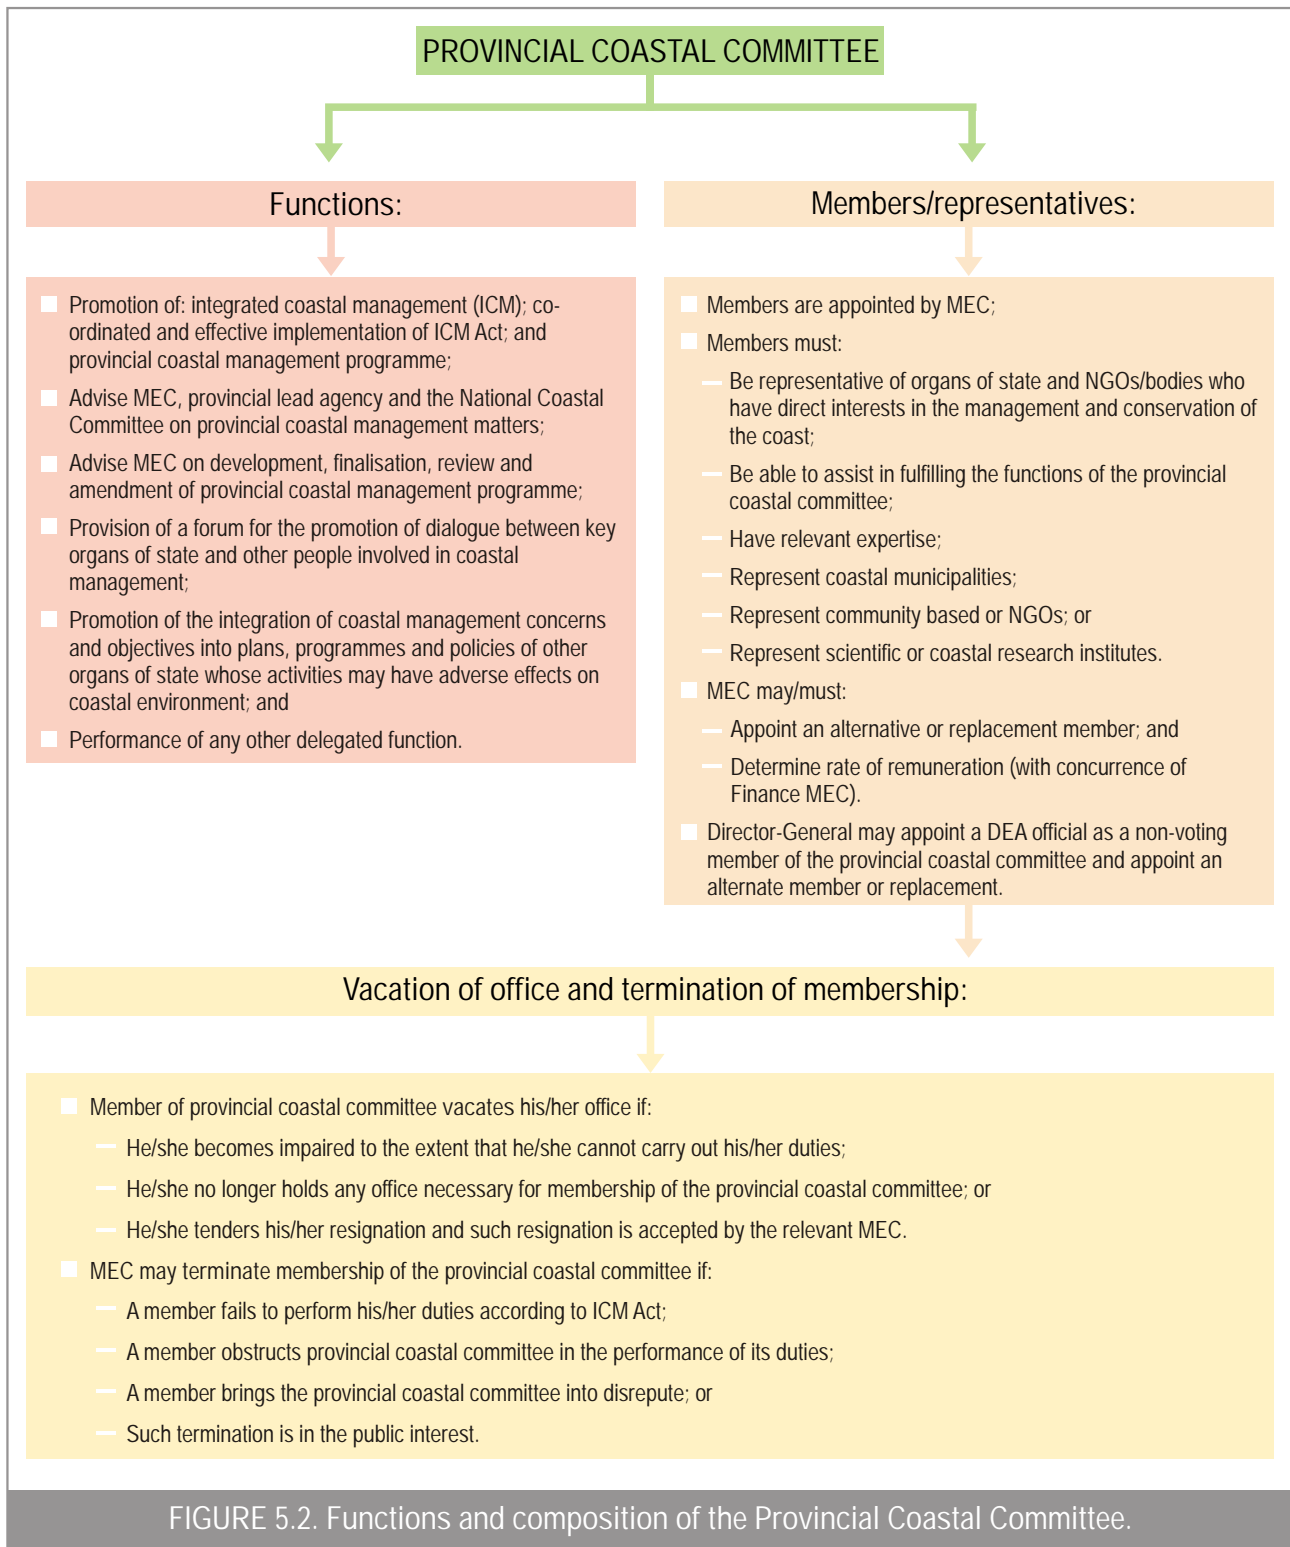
PROVINCIAL COASTAL COMMITTEE

Functions:

Promotion of: integrated coastal management (ICM); co-ordinated and effective implementation of ICM Act; and provincial coastal management programme;

Advise MEC, provincial lead agency and the National Coastal Committee on provincial coastal management matters;

Advise MEC on development, finalisation, review and amendment of provincial coastal management programme;

Provision of a forum for the promotion of dialogue between key organs of state and other people involved in coastal management;

Promotion of the integration of coastal management concerns and objectives into plans, programmes and policies of other organs of state whose activities may have adverse effects on coastal environment; and

Performance of any other delegated function.

Members/representatives:

Members are appointed by MEC;

Members must:

– Be representative of organs of state and NGOs/bodies who have direct interests in the management and conservation of the coast;

– Be able to assist in fulfilling the functions of the provincial coastal committee;

– Have relevant expertise;

– Represent coastal municipalities;

– Represent community based or NGOs; or

– Represent scientific or coastal research institutes.

MEC may/must:

– Appoint an alternative or replacement member; and

– Determine rate of remuneration (with concurrence of Finance MEC).

Director-General may appoint a DEA official as a non-voting member of the provincial coastal committee and appoint an alternate member or replacement.

Vacation of office and termination of membership:

Member of provincial coastal committee vacates his/her office if:

– He/she becomes impaired to the extent that he/she cannot carry out his/her duties;

– He/she no longer holds any office necessary for membership of the provincial coastal committee; or

– He/she tenders his/her resignation and such resignation is accepted by the relevant MEC.

MEC may terminate membership of the provincial coastal committee if:

– A member fails to perform his/her duties according to ICM Act;

– A member obstructs provincial coastal committee in the performance of its duties;

– A member brings the provincial coastal committee into disrepute; or

– Such termination is in the public interest.

FIGURE 5.2. Functions and composition of the Provincial Coastal Committee.